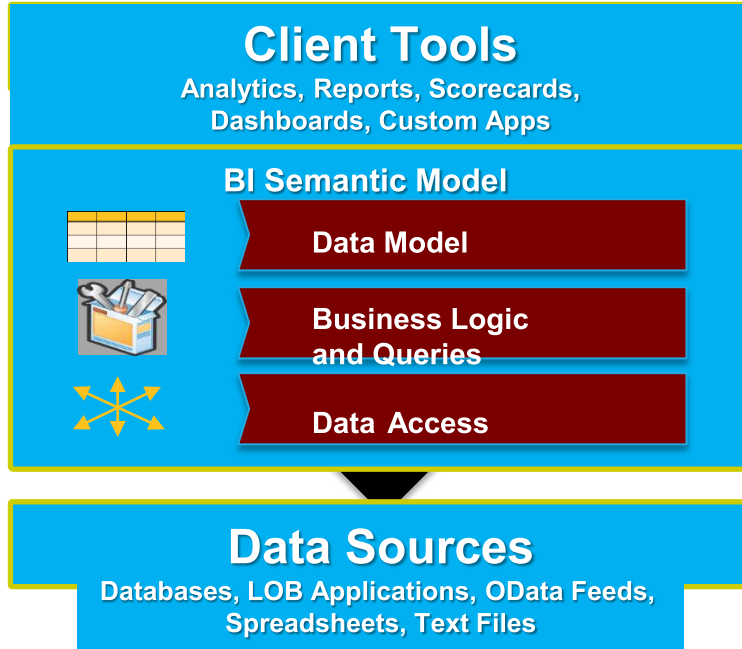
Client Tools
Analytics, Reports, Scorecards, Dashboards, Custom Apps

BI Semantic Model

Data Model

Business Logic and Queries

Data Access

Data Sources
Databases, LOB Applications, OData Feeds, Spreadsheets, Text Files